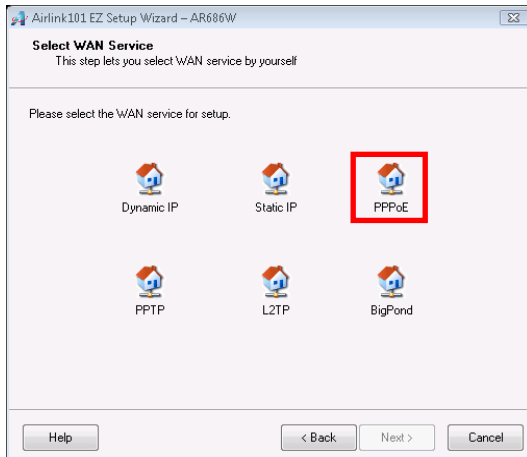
Airlink101 EZ Setup Wizard – AR686W

Select WAN Service
This step lets you select WAN service by yourself

Please select the WAN service for setup.

Dynamic IP
Static IP
PPPoE

PPTP
L2TP
BigPond

Help
< Back
Next >
Cancel